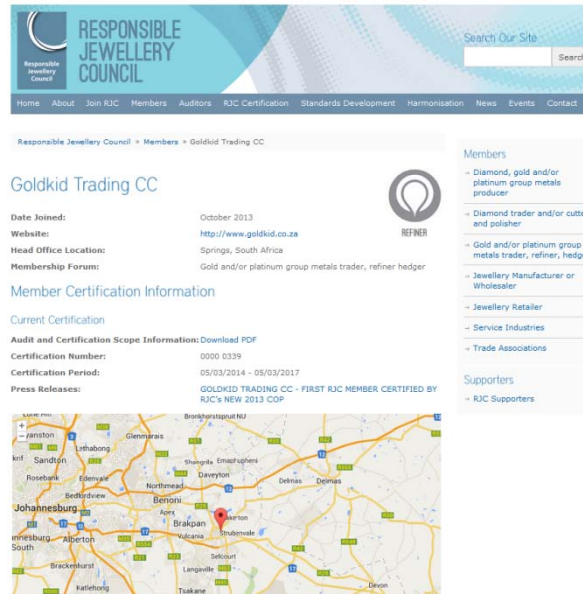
Responsible Jewellery Council

RESPONSIBLE JEWELLERY COUNCIL

Search Our Site

Search

Home About Join RJC Members Auditors RJC Certification Standards Development Harmonisation News Events Contact

Responsible Jewellery Council » Members » Goldkid Trading CC

Goldkid Trading CC

REFINER

| | |
|---|---|
| Date Joined: | October 2013 |
| Website: | http://www.goldkid.co.za |
| Head Office Location: | Springs, South Africa |
| Membership Forum: | Gold and/or platinum group metals trader, refiner hedger |

Member Certification Information

Current Certification

| | |
|---|---|
| Audit and Certification Scope Information: | Download PDF |
| Certification Number: | 0000 0339 |
| Certification Period: | 05/03/2014 - 05/03/2017 |
| Press Releases: | GOLDKID TRADING CC - FIRST RJC MEMBER CERTIFIED BY RJC's NEW 2013 COP |

Members

→ Diamond, gold and/or platinum group metals producer

→ Diamond trader and/or cutter and polisher

→ Gold and/or platinum group metals trader, refiner, hedger

→ Jewellery Manufacturer or Wholesaler

→ Jewellery Retailer

→ Service Industries

→ Trade Associations

Supporters

→ RJC Supporters

+ − Lone Hill Bronkhorstspruit Glenmarais Randburg Lethabong Sandton Shangrila Emaphupheni Rosebank Edenvale Daveyton Delmas Delmas Bedfordview Northmead Benoni Johannesburg Apex Brakpan Dakerton Strubenvale Vulcania Alberton Selcourt Soweto South Brackenhurst Langaville Katlehong Tsakane Devon